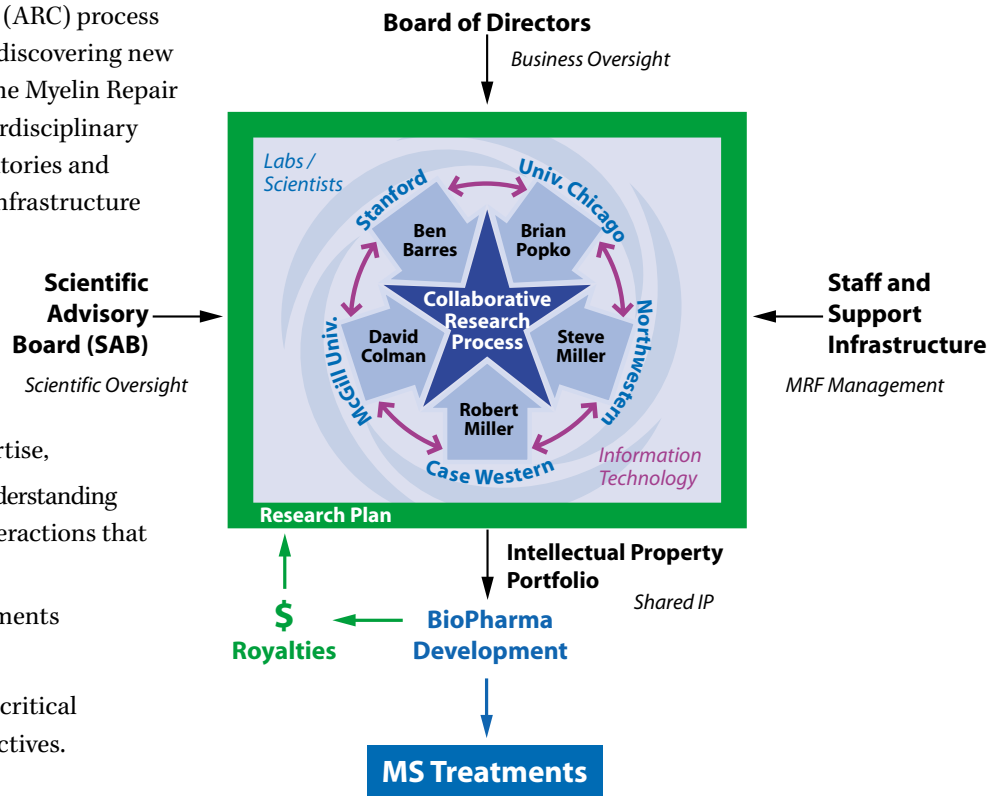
(ARC) process
discovering new
he Myelin Repair
rdisciplinary
tories and
nfrastructure

rtise,
derstanding
eractions that

ments

critical
ctives.

Board of Directors
Business Oversight

Labs / Scientists

Stanford
Univ. Chicago
Northwestern
Case Western
McGill Univ.

Ben Barres
Brian Popko
Steve Miller
Robert Miller
David Colman

Collaborative Research Process

Information Technology

Research Plan

Scientific Advisory Board (SAB)
Scientific Oversight

Staff and Support Infrastructure
MRF Management

Intellectual Property Portfolio
Shared IP

$
Royalties

BioPharma Development

MS Treatments